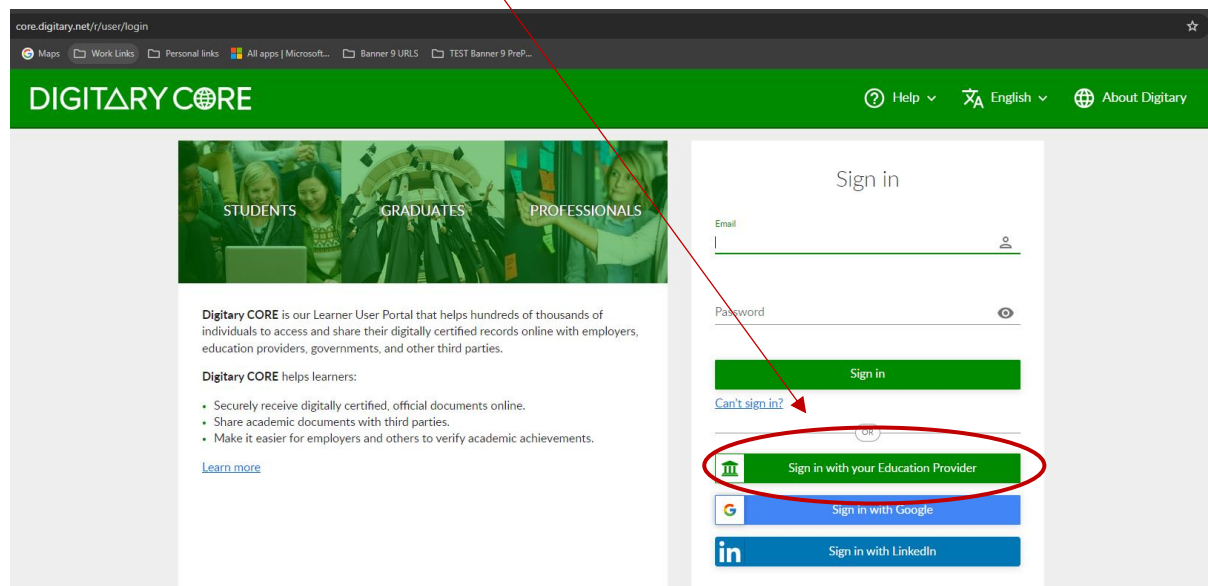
core.digitary.net/r/user/login

Maps Work Links Personal links All apps | Microsoft... Banner 9 URLS TEST Banner 9 PreP...

DIGITARY CORE

Help English About Digitary

STUDENTS GRADUATES PROFESSIONALS

Digitary CORE is our Learner User Portal that helps hundreds of thousands of individuals to access and share their digitally certified records online with employers, education providers, governments, and other third parties.

Digitary CORE helps learners:

- Securely receive digitally certified, official documents online.
- Share academic documents with third parties.
- Make it easier for employers and others to verify academic achievements.

Learn more

Sign in

Email

Password

Sign in

Can't sign in?

OR

Sign in with your Education Provider

Sign in with Google

Sign in with LinkedIn